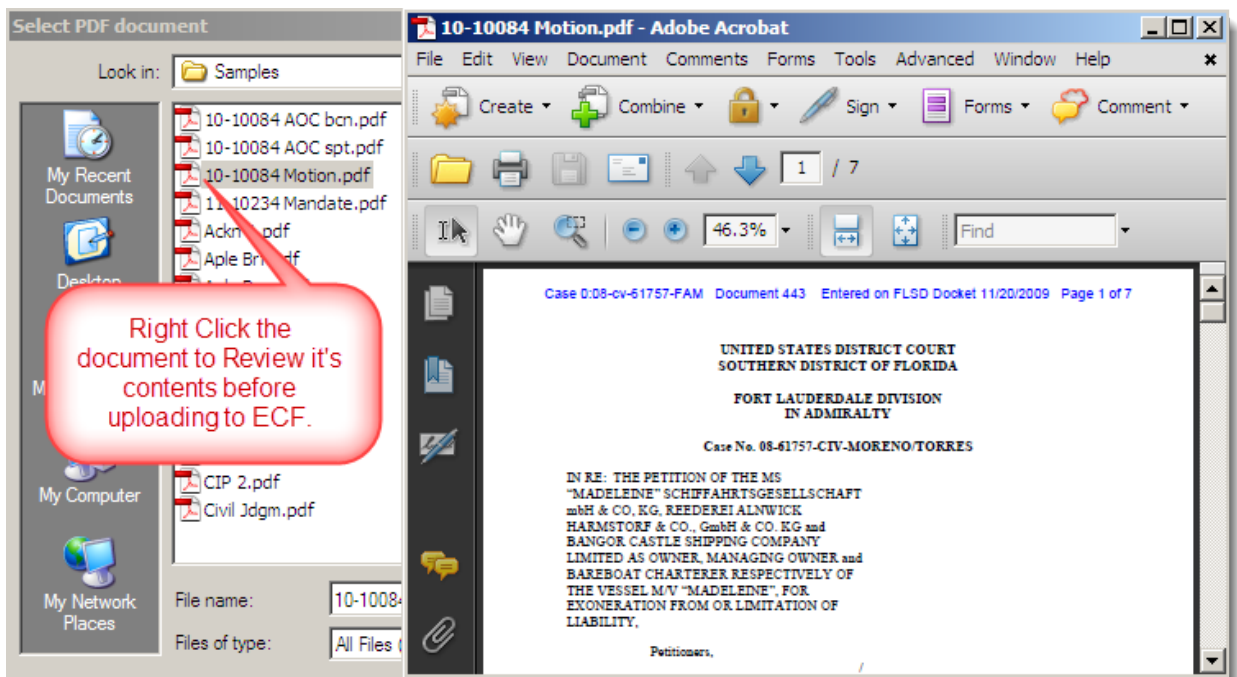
Select PDF document

Look in: Samples

My Recent Documents

Desktop

M

My Computer

My Network Places

10-10084 AOC bcn.pdf
10-10084 AOC spt.pdf
10-10084 Motion.pdf
11-10234 Mandate.pdf
Ackn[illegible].pdf
Aple Br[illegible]df
CIP 2.pdf
Civil Jdgm.pdf

Right Click the document to Review it's contents before uploading to ECF.

File name: 10-1008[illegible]

Files of type: All Files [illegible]

10-10084 Motion.pdf - Adobe Acrobat

File Edit View Document Comments Forms Tools Advanced Window Help

Create Combine Sign Forms Comment

1 / 7

46.3%

Find

Case 0:08-cv-61757-FAM Document 443 Entered on FLSD Docket 11/20/2009 Page 1 of 7

UNITED STATES DISTRICT COURT
SOUTHERN DISTRICT OF FLORIDA

FORT LAUDERDALE DIVISION
IN ADMIRALTY

Case No. 08-61757-CIV-MORENO/TORRES

IN RE: THE PETITION OF THE MS "MADELEINE" SCHIFFAHRTSGESELLSCHAFT mbH & CO, KG, REEDEREI ALNWICK HARMSTORF & CO., GmbH & CO. KG and BANGOR CASTLE SHIPPING COMPANY LIMITED AS OWNER, MANAGING OWNER and BAREBOAT CHARTERER RESPECTIVELY OF THE VESSEL M/V "MADELEINE", FOR EXONERATION FROM OR LIMITATION OF LIABILITY,

Petitioners,